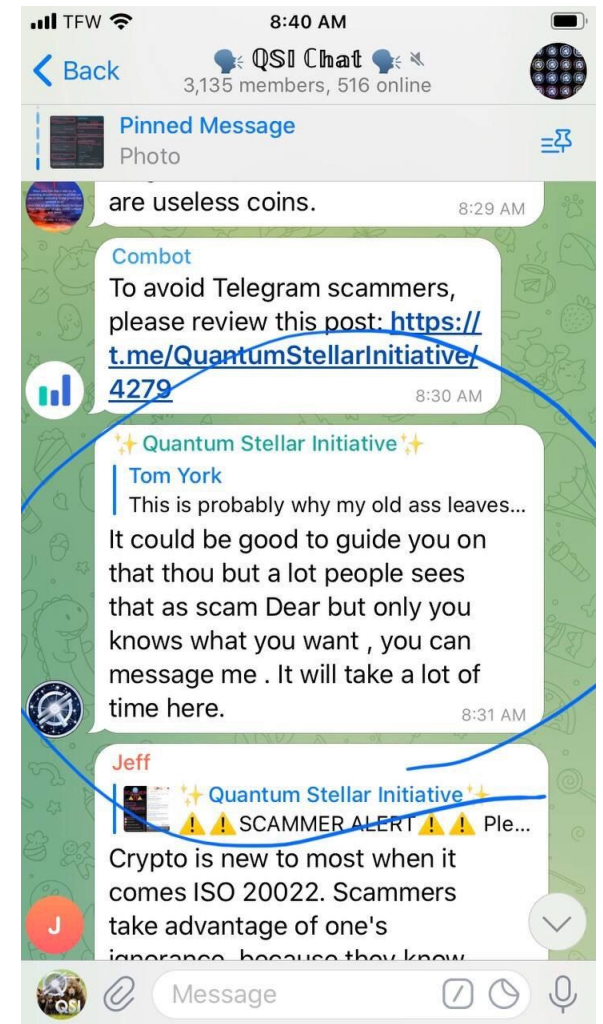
TFW 8:40 AM

Back QSI Chat
3,135 members, 516 online

Pinned Message
Photo

are useless coins. 8:29 AM

Combot
To avoid Telegram scammers, please review this post: https://t.me/QuantumStellarInitiative/4279 8:30 AM

✨Quantum Stellar Initiative✨
Tom York
This is probably why my old ass leaves...
It could be good to guide you on that thou but a lot people sees that as scam Dear but only you knows what you want , you can message me . It will take a lot of time here. 8:31 AM

Jeff
✨Quantum Stellar Initiative✨
⚠️⚠️SCAMMER ALERT⚠️⚠️ Ple...
Crypto is new to most when it comes ISO 20022. Scammers take advantage of one's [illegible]

J

QSI

Message